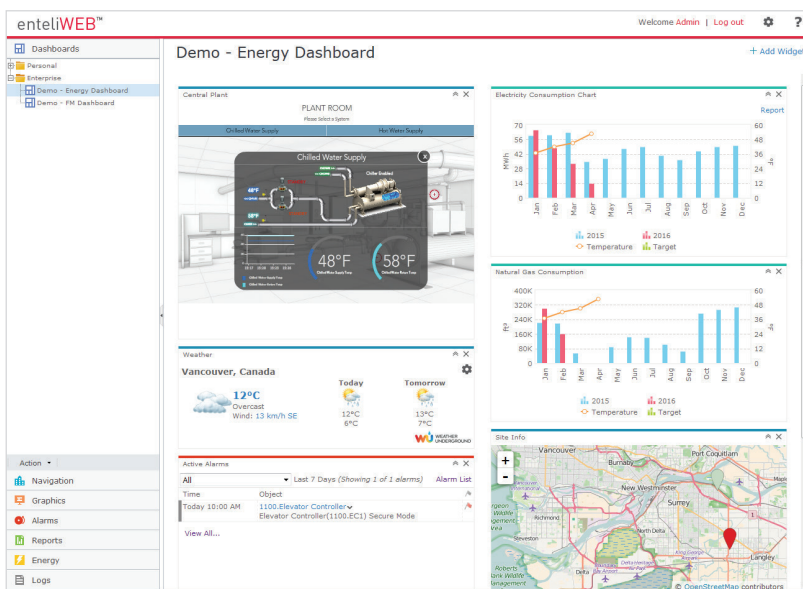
enteliWEB™

Welcome Admin | Log out

Dashboards
Personal
Enterprise
Demo - Energy Dashboard
Demo - FM Dashboard

Demo - Energy Dashboard

+ Add Widget

Central Plant
PLANT ROOM
Please Select a System
Chilled Water Supply
Hot Water Supply
Chilled Water Supply
Chiller Enabled
48°F
58°F
48°F
Chilled Water Supply Temp
58°F
Chilled Water Return Temp

Electricity Consumption Chart
Report
70
56
42
28
14
0
MWh
60
48
36
24
12
0
°F
Jan Feb Mar Apr May Jun Jul Aug Sep Oct Nov Dec
2015
2016
Temperature
Target

Natural Gas Consumption
400K
320K
240K
160K
80K
0
ft³
60
48
36
24
12
0
°F
Jan Feb Mar Apr May Jun Jul Aug Sep Oct Nov Dec
2015
2016
Temperature
Target

Weather
Vancouver, Canada
12°C
Overcast
Wind: 13 km/h SE
Today
12°C
6°C
Tomorrow
13°C
7°C
WEATHER UNDERGROUND

Active Alarms
All
Last 7 Days (Showing 1 of 1 alarms)
Alarm List
Time
Object
Today 10:00 AM
1100.Elevator Controller
Elevator Controller(1100.EC1) Secure Mode
View All...

Site Info
Vancouver
Burnaby
Port Coquitlam
New Westminster
Surrey
Richmond
North Delta
Steveston
Delta
Langley
© OpenStreetMap contributors

Action
Navigation
Graphics
Alarms
Reports
Energy
Logs